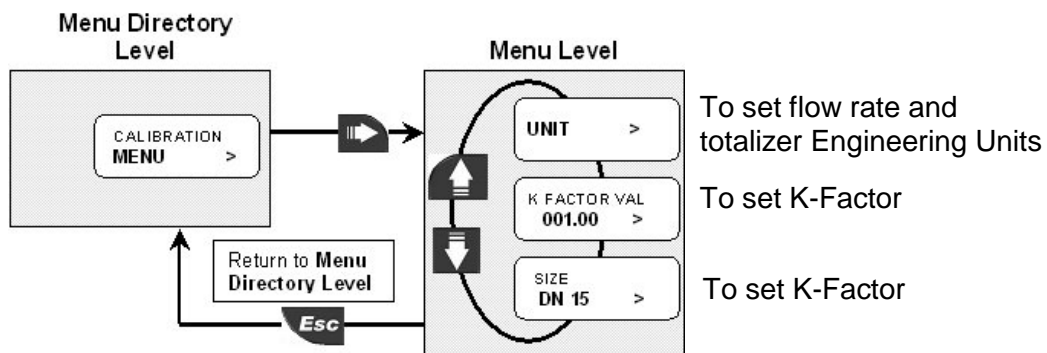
Menu Directory Level

CALIBRATION
MENU >

Menu Level

UNIT >

To set flow rate and totalizer Engineering Units

K FACTOR VAL
001.00 >

To set K-Factor

SIZE
DN 15 >

To set K-Factor

Return to Menu Directory Level

Esc